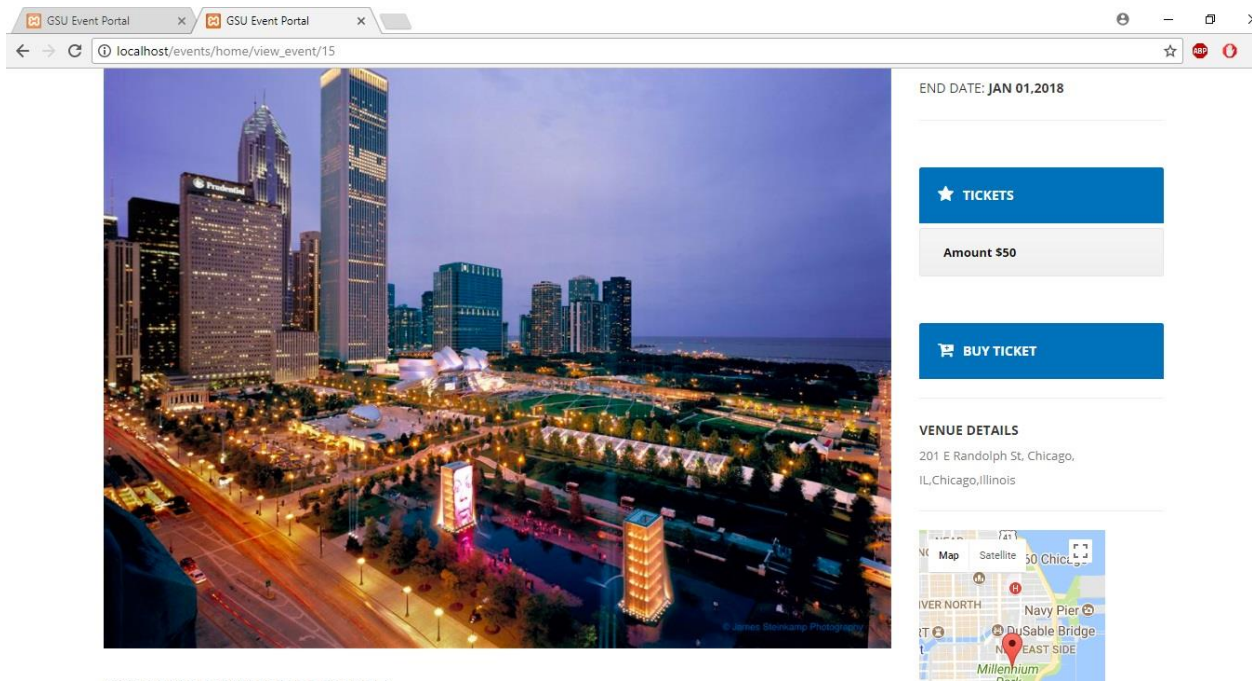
GSU Event Portal × GSU Event Portal ×

localhost/events/home/view_event/15

Prudential

© James Steinkamp Photography

END DATE: JAN 01,2018

TICKETS

Amount $50

BUY TICKET

VENUE DETAILS

201 E Randolph St, Chicago, IL,Chicago,Illinois

Map Satellite

41

50 Chica

IVER NORTH

Navy Pier

DuSable Bridge

EAST SIDE

Millennium